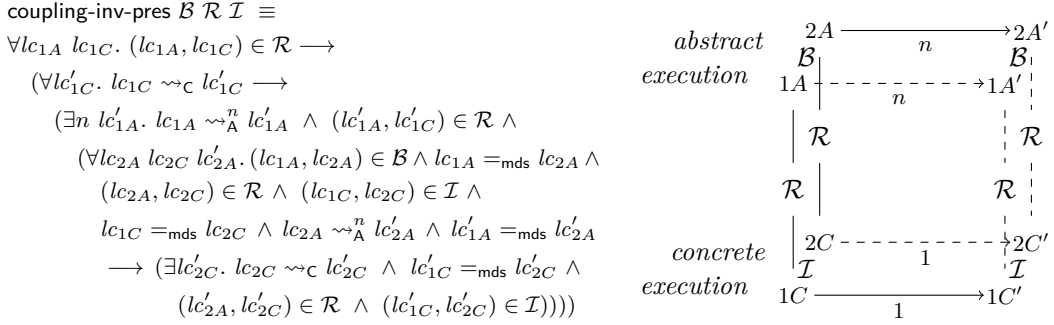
coupling-inv-pres $\mathcal{B}\ \mathcal{R}\ \mathcal{I}\ \equiv$

$\forall lc_{1A}\ lc_{1C}.\ (lc_{1A}, lc_{1C}) \in \mathcal{R} \longrightarrow$

$(\forall lc'_{1C}.\ lc_{1C} \rightsquigarrow_{\mathsf{C}} lc'_{1C} \longrightarrow$

$(\exists n\ lc'_{1A}.\ lc_{1A} \rightsquigarrow_{\mathsf{A}}^{n} lc'_{1A}\ \wedge\ (lc'_{1A}, lc'_{1C}) \in \mathcal{R}\ \wedge$

$(\forall lc_{2A}\ lc_{2C}\ lc'_{2A}.\ (lc_{1A}, lc_{2A}) \in \mathcal{B} \wedge lc_{1A} =_{\mathsf{mds}} lc_{2A} \wedge$

$(lc_{2A}, lc_{2C}) \in \mathcal{R}\ \wedge\ (lc_{1C}, lc_{2C}) \in \mathcal{I}\ \wedge$

$lc_{1C} =_{\mathsf{mds}} lc_{2C}\ \wedge\ lc_{2A} \rightsquigarrow_{\mathsf{A}}^{n} lc'_{2A}\ \wedge\ lc'_{1A} =_{\mathsf{mds}} lc'_{2A}$

$\longrightarrow (\exists lc'_{2C}.\ lc_{2C} \rightsquigarrow_{\mathsf{C}} lc'_{2C}\ \wedge\ lc'_{1C} =_{\mathsf{mds}} lc'_{2C}\ \wedge$

$(lc'_{2A}, lc'_{2C}) \in \mathcal{R}\ \wedge\ (lc'_{1C}, lc'_{2C}) \in \mathcal{I}))))$

abstract execution

$2A$ $n$ $2A'$
$\mathcal{B}$ $\mathcal{B}$
$1A$ $n$ $1A'$
$\mathcal{R}$ $\mathcal{R}$
$\mathcal{R}$ $\mathcal{R}$

concrete execution

$2C$ $1$ $2C'$
$\mathcal{I}$ $\mathcal{I}$
$1C$ $1$ $1C'$